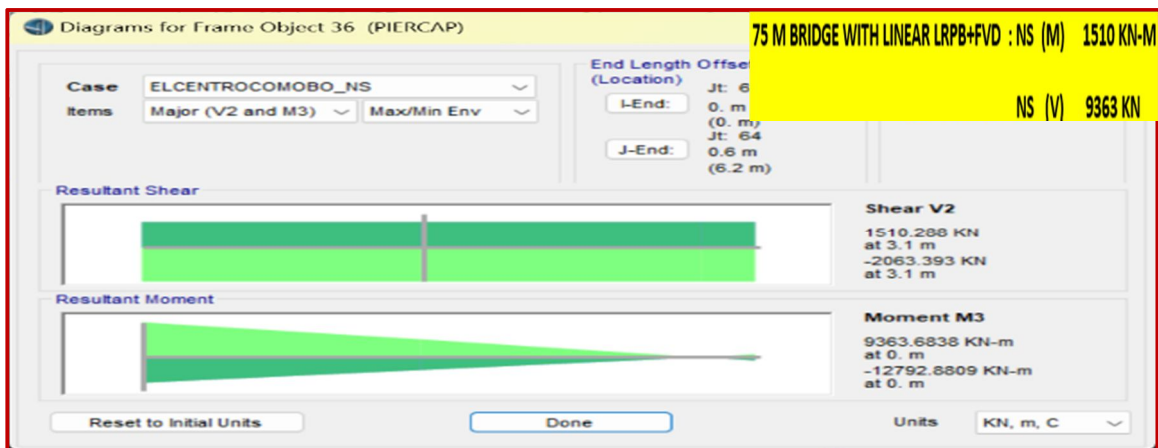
Diagrams for Frame Object 36 (PIERCAP)

75 M BRIDGE WITH LINEAR LRPB+FVD : NS (M) 1510 KN-M

NS (V) 9363 KN

Case ELCENTROCOMOBO_NS

Items Major (V2 and M3) Max/Min Env

End Length Offset (Location)

I-End: Jt: 6 0. m (0. m)

J-End: Jt: 64 0.6 m (6.2 m)

Resultant Shear

Shear V2

1510.288 KN at 3.1 m

-2063.393 KN at 3.1 m

Resultant Moment

Moment M3

9363.6838 KN-m at 0. m

-12792.8809 KN-m at 0. m

Reset to Initial Units

Done

Units KN, m, C